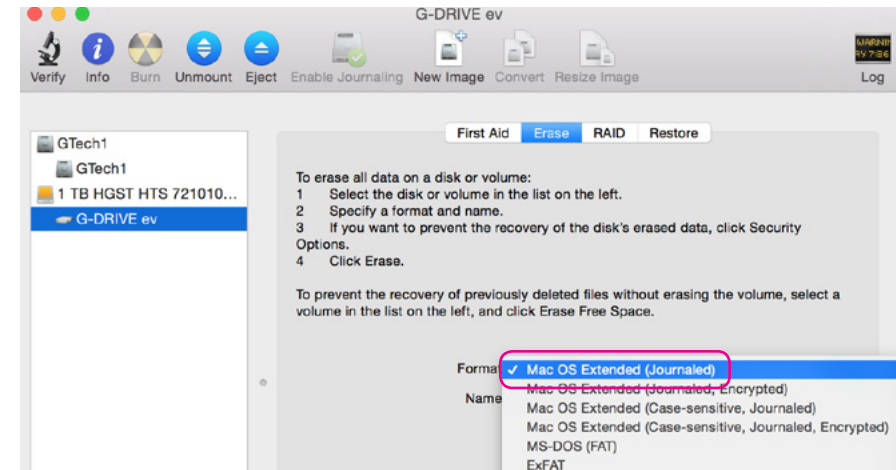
G-DRIVE ev

Verify Info Burn Unmount Eject Enable Journaling New Image Convert Resize Image Log

WARNIN
AY 7:26

GTech1
GTech1
1 TB HGST HTS 721010...
G-DRIVE ev

First Aid Erase RAID Restore

To erase all data on a disk or volume:
1 Select the disk or volume in the list on the left.
2 Specify a format and name.
3 If you want to prevent the recovery of the disk's erased data, click Security Options.
4 Click Erase.

To prevent the recovery of previously deleted files without erasing the volume, select a volume in the list on the left, and click Erase Free Space.

Forma
Name

✓ Mac OS Extended (Journaled)
Mac OS Extended (Journaled, Encrypted)
Mac OS Extended (Case-sensitive, Journaled)
Mac OS Extended (Case-sensitive, Journaled, Encrypted)
MS-DOS (FAT)
ExFAT